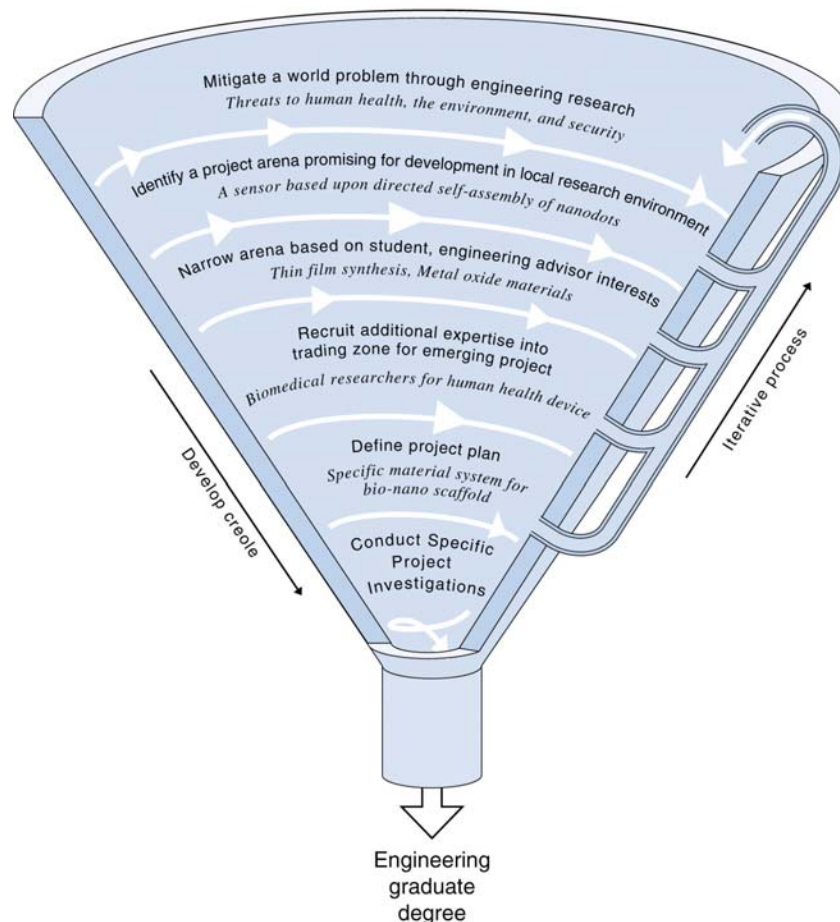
Mitigate a world problem through engineering research

Threats to human health, the environment, and security

Identify a project arena promising for development in local research environment

A sensor based upon directed self-assembly of nanodots

Narrow arena based on student, engineering advisor interests

Thin film synthesis, Metal oxide materials

Recruit additional expertise into trading zone for emerging project

Biomedical researchers for human health device

Define project plan

Specific material system for bio-nano scaffold

Conduct Specific Project Investigations

Develop creole

Iterative process

Engineering graduate degree